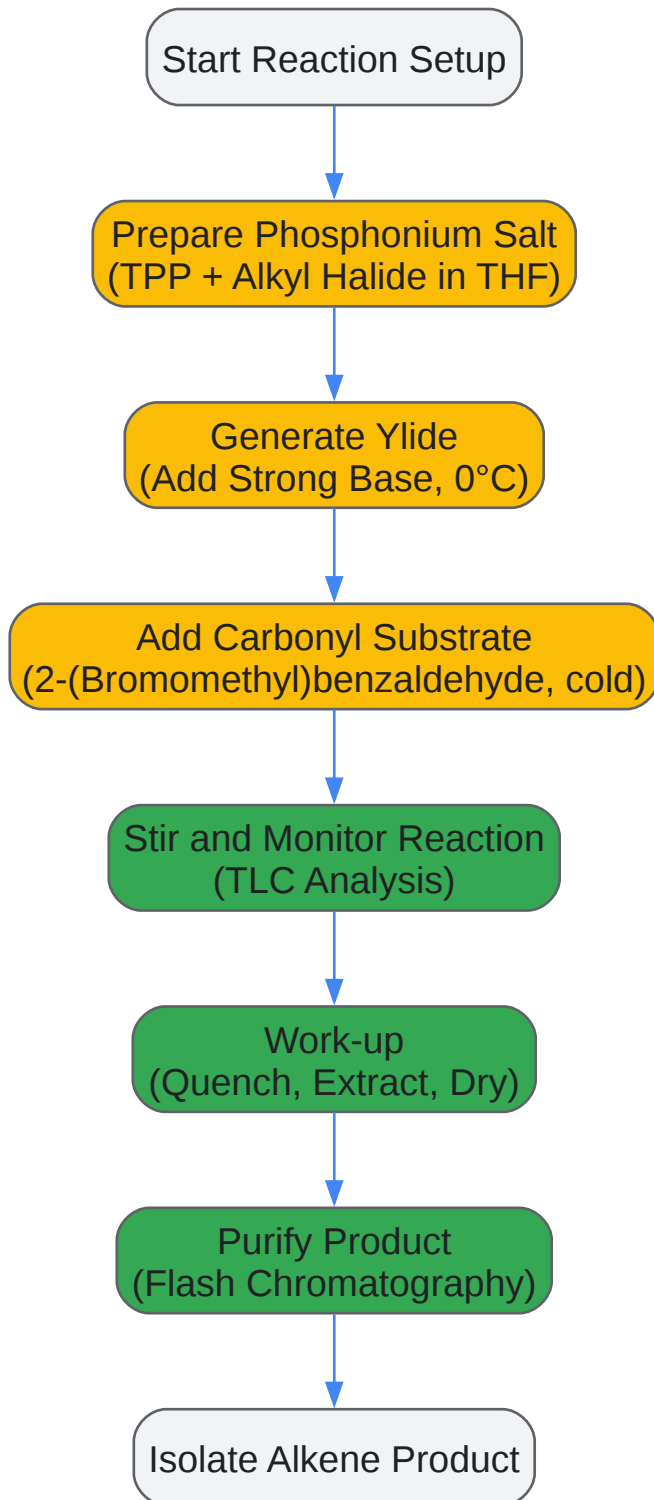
Start Reaction Setup

Prepare Phosphonium Salt (TPP + Alkyl Halide in THF)

Generate Ylide (Add Strong Base, 0°C)

Add Carbonyl Substrate (2-(Bromomethyl)benzaldehyde, cold)

Stir and Monitor Reaction (TLC Analysis)

Work-up (Quench, Extract, Dry)

Purify Product (Flash Chromatography)

Isolate Alkene Product